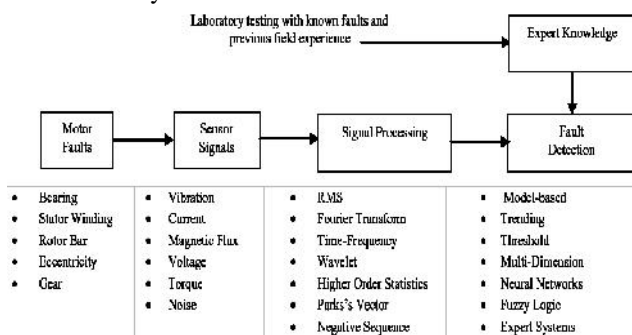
Laboratory testing with known faults and previous field experience

Expert Knowledge

Motor Faults

Sensor Signals

Signal Processing

Fault Detection

- Bearing
- Stator Winding
- Rotor Bar
- Eccentricity
- Gear

- Vibration
- Current
- Magnetic Flux
- Voltage
- Torque
- Noise

- RMS
- Fourier Transform
- Time-Frequency
- Wavelet
- Higher Order Statistics
- Park's's Vector
- Negative Sequence

- Model-based
- Trending
- Threshold
- Multi-Dimension
- Neural Networks
- Fuzzy Logic
- Expert Systems